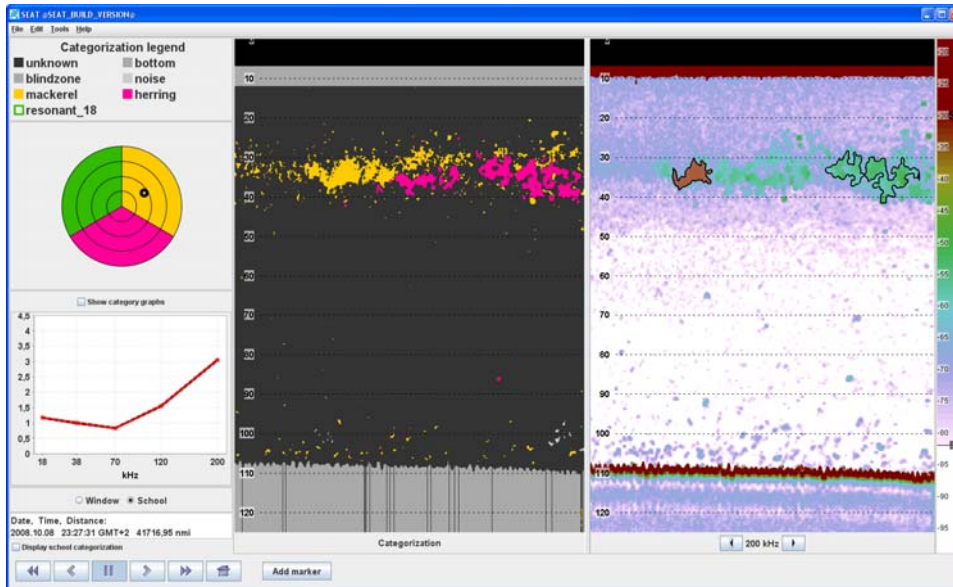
SEAT @SEAT_BUILD_VERSION@

File Edit Tools Help

Categorization legend
unknown
bottom
blindzone
noise
mackerel
herring
resonant_18

Show category graphs

4,5
4
3,5
3
2,5
2
1,5
1
0,5
0
18
38
70
120
200
kHz

Window
School

Date, Time, Distance:
2008.10.08 23:27:31 GMT+2 41716,95 nmi

Display school categorization

10
20
30
40
50
60
70
80
90
100
110
120

Categorization

10
20
30
40
50
60
70
80
90
100
110
120

200 kHz

-20
-25
-30
-35
-40
-45
-50
-55
-60
-65
-70
-75
-80
-85
-90
-95

Add marker